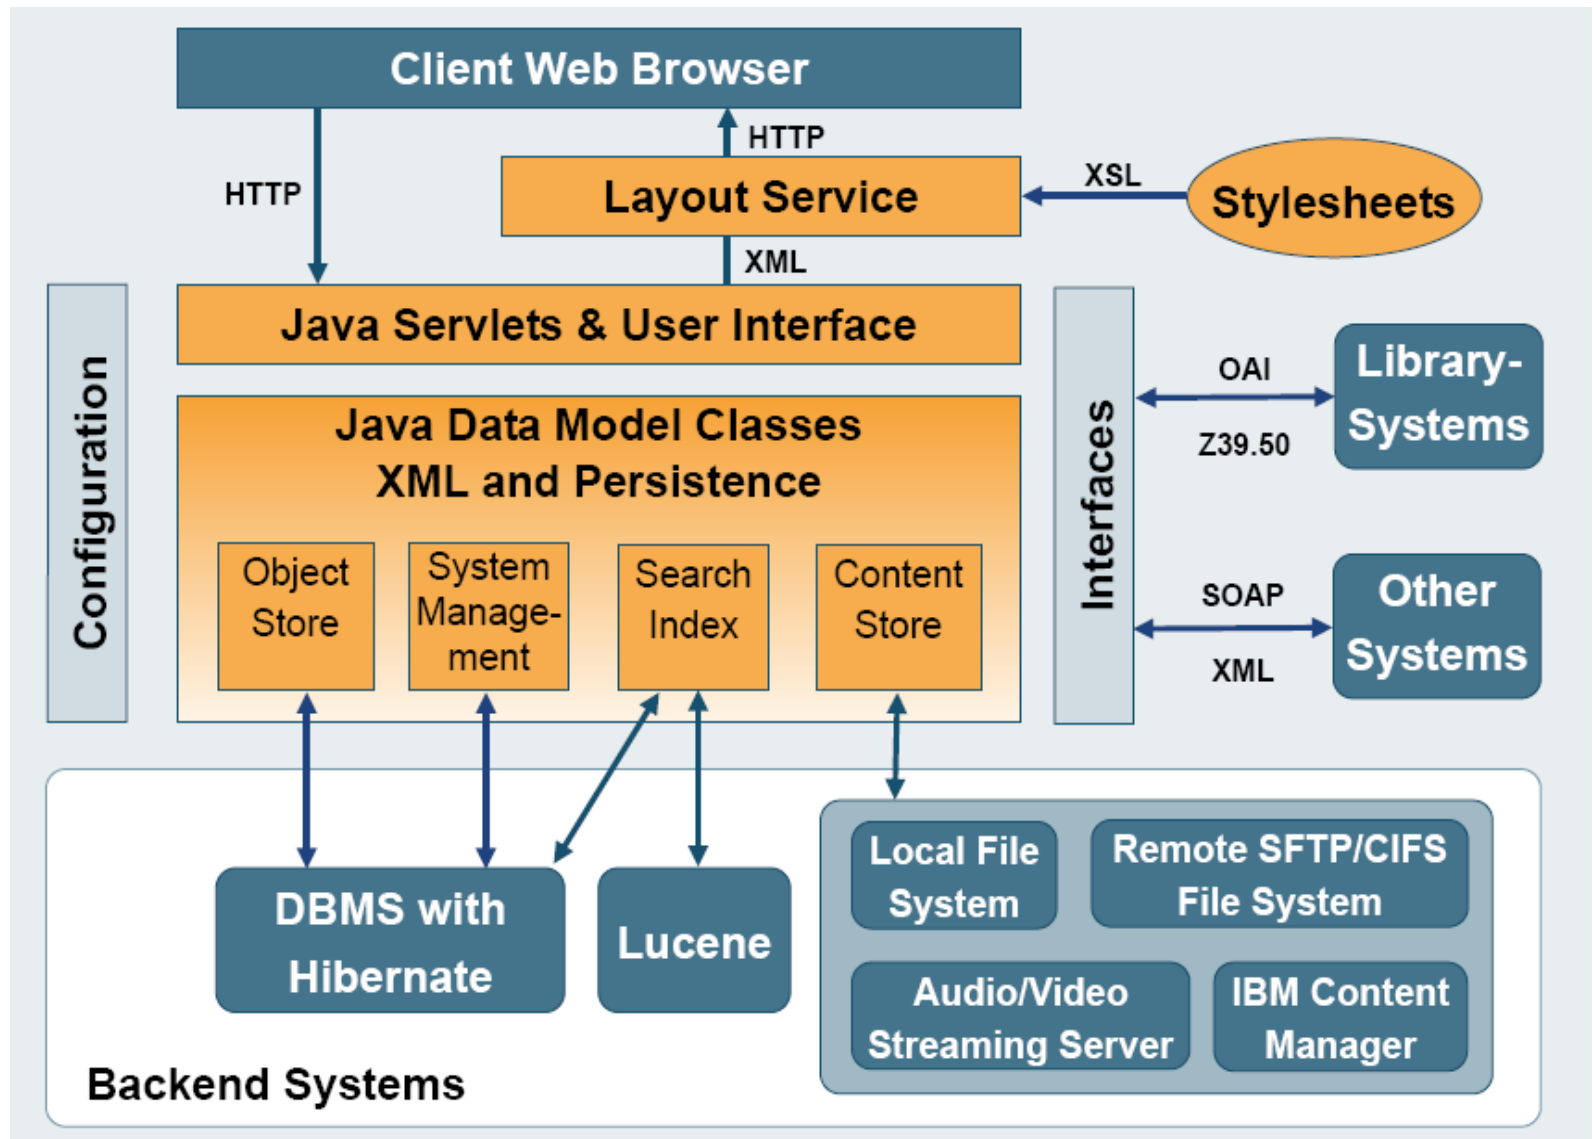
Client Web Browser

HTTP

HTTP

Layout Service

XSL

Stylesheets

XML

Configuration

Java Servlets & User Interface

Interfaces

OAI

Z39.50

Library-Systems

Java Data Model Classes XML and Persistence

Object Store

System Management

Search Index

Content Store

SOAP

XML

Other Systems

DBMS with Hibernate

Lucene

Local File System

Remote SFTP/CIFS File System

Audio/Video Streaming Server

IBM Content Manager

Backend Systems